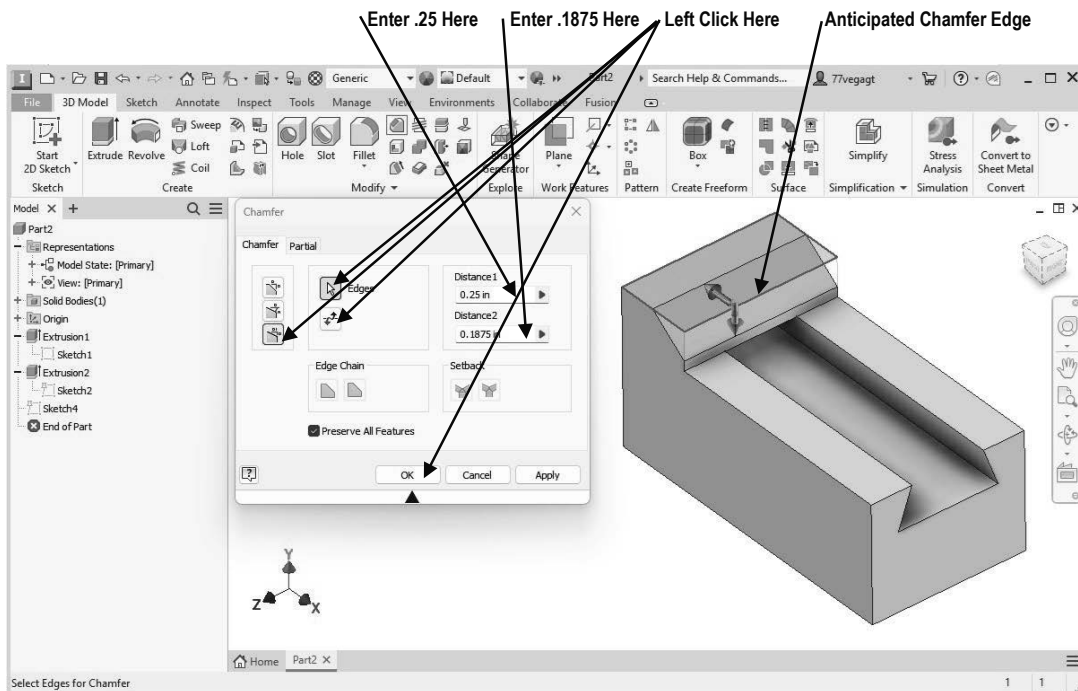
Enter .25 Here
Enter .1875 Here
Left Click Here
Anticipated Chamfer Edge

Generic
Default
Part2
Search Help & Commands...
77vegagt

File
3D Model
Sketch
Annotate
Inspect
Tools
Manage
View
Environments
Collaborate
Fusion

Start 2D Sketch
Extrude
Revolve
Sweep
Loft
Coil
Hole
Slot
Fillet
Shape Generator
Plane
Box
Simplify
Stress Analysis
Convert to Sheet Metal

Sketch
Create
Modify
Explore
Work Features
Pattern
Create Freeform
Surface
Simplification
Simulation
Convert

Model
Part2
Representations
Model State: [Primary]
View: [Primary]
Solid Bodies(1)
Origin
Extrusion1
Sketch1
Extrusion2
Sketch2
Sketch4
End of Part

Chamfer
Chamfer
Partial
Edges
Distance1
0.25 in
Distance2
0.1875 in
Edge Chain
Setback
Preserve All Features
OK
Cancel
Apply

Y
Z
X

Home
Part2

Select Edges for Chamfer
1
1